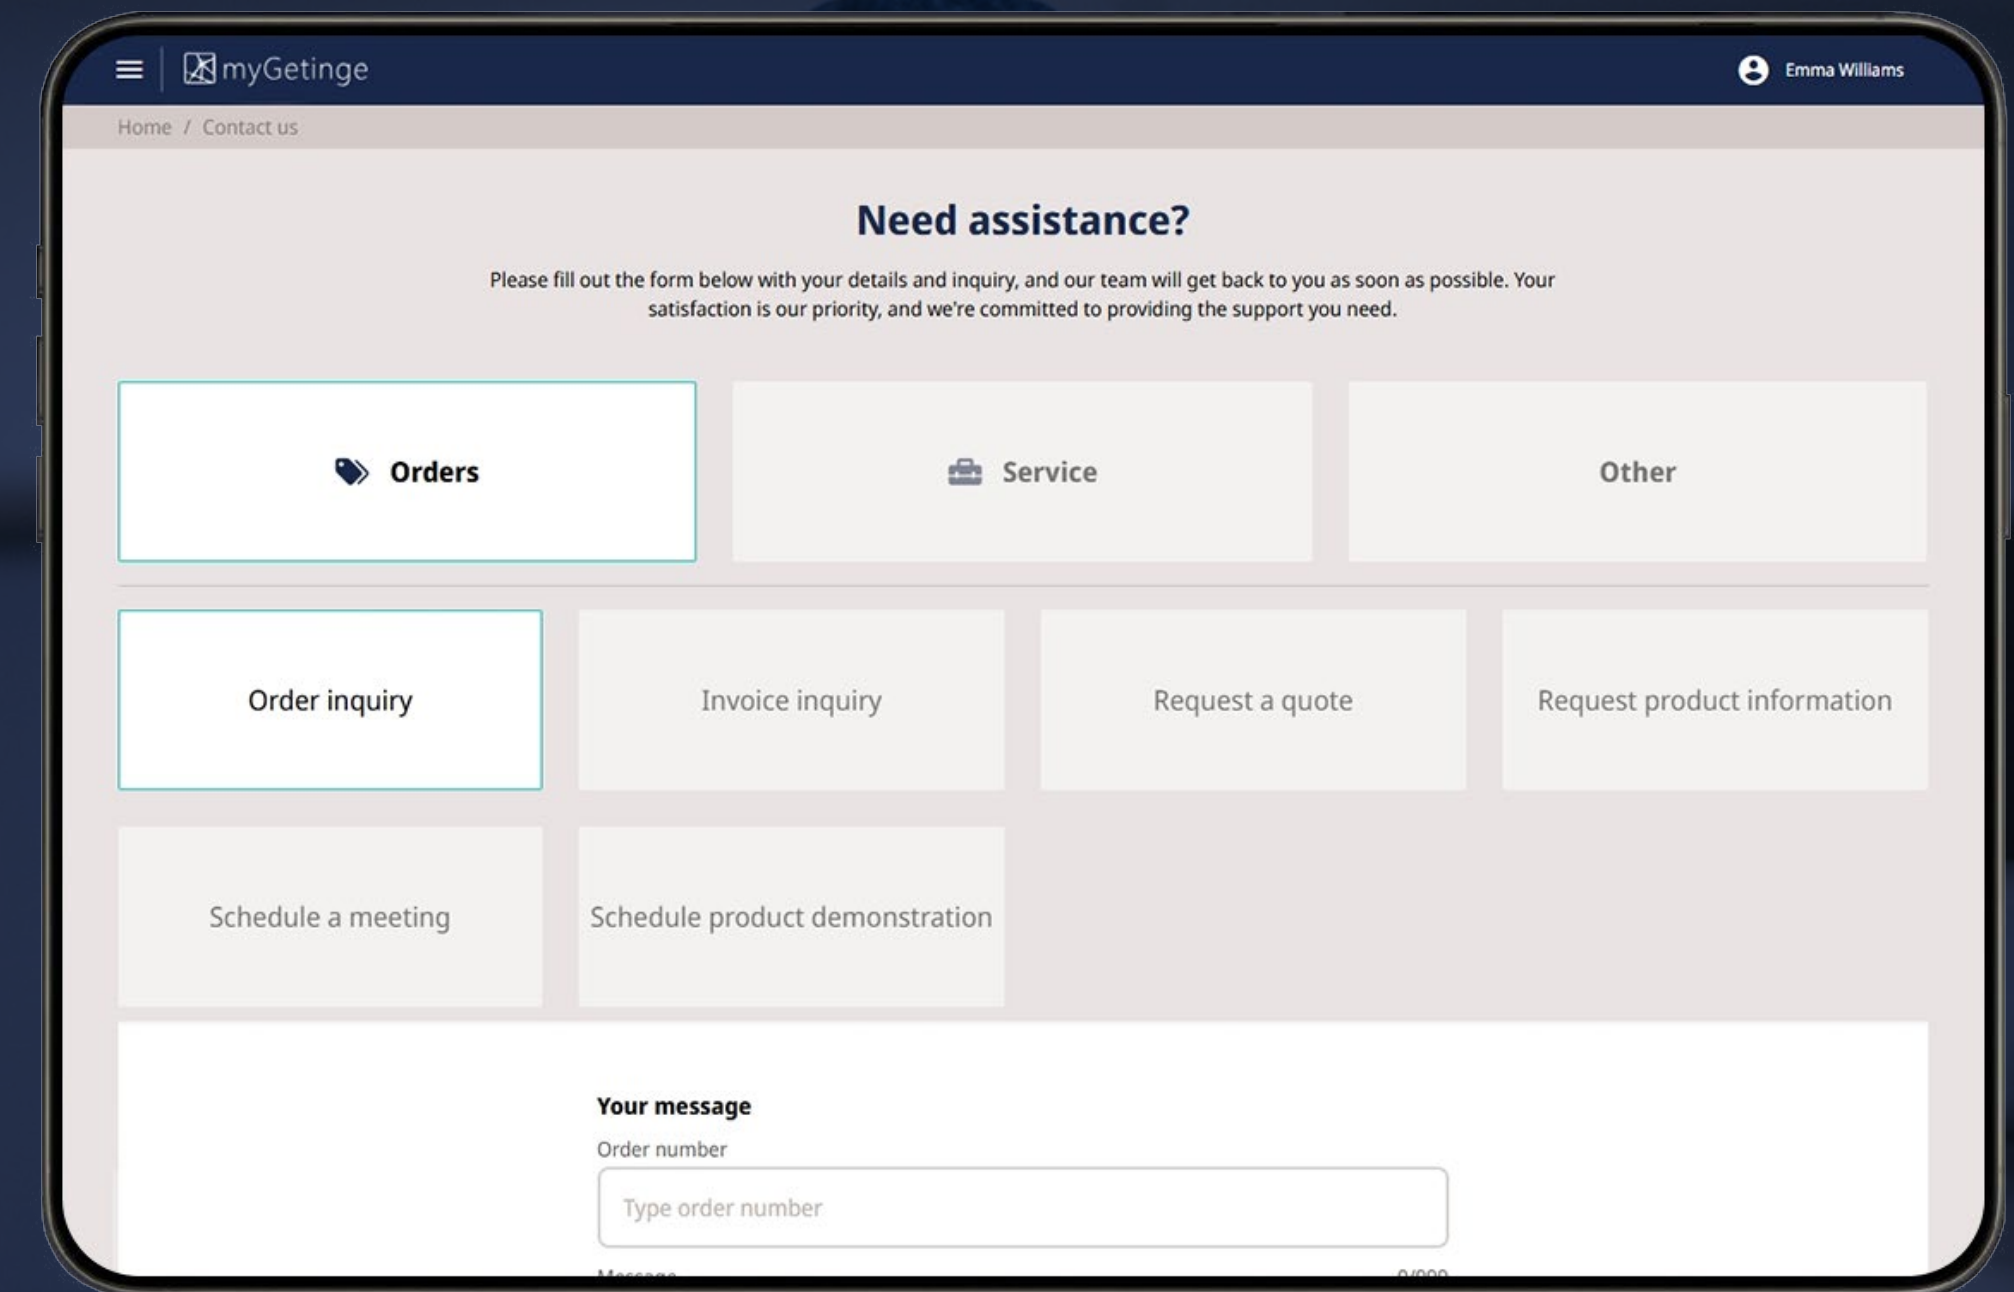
myGetinge

Emma Williams

Home / Contact us

Need assistance?

Please fill out the form below with your details and inquiry, and our team will get back to you as soon as possible. Your satisfaction is our priority, and we're committed to providing the support you need.

Orders

Service

Other

Order inquiry

Invoice inquiry

Request a quote

Request product information

Schedule a meeting

Schedule product demonstration

Your message

Order number

Type order number

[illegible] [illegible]